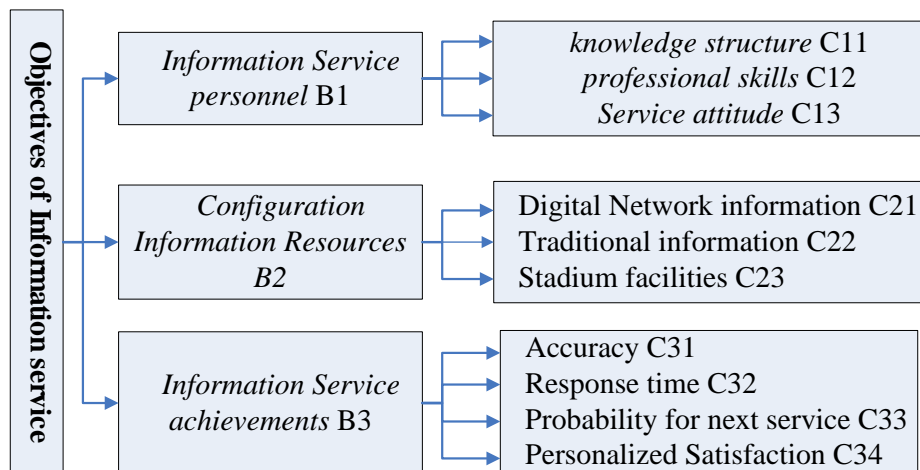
Objectives of Information service

Information Service personnel B1

knowledge structure C11
professional skills C12
Service attitude C13

Configuration Information Resources B2

Digital Network information C21
Traditional information C22
Stadium facilities C23

Information Service achievements B3

Accuracy C31
Response time C32
Probability for next service C33
Personalized Satisfaction C34